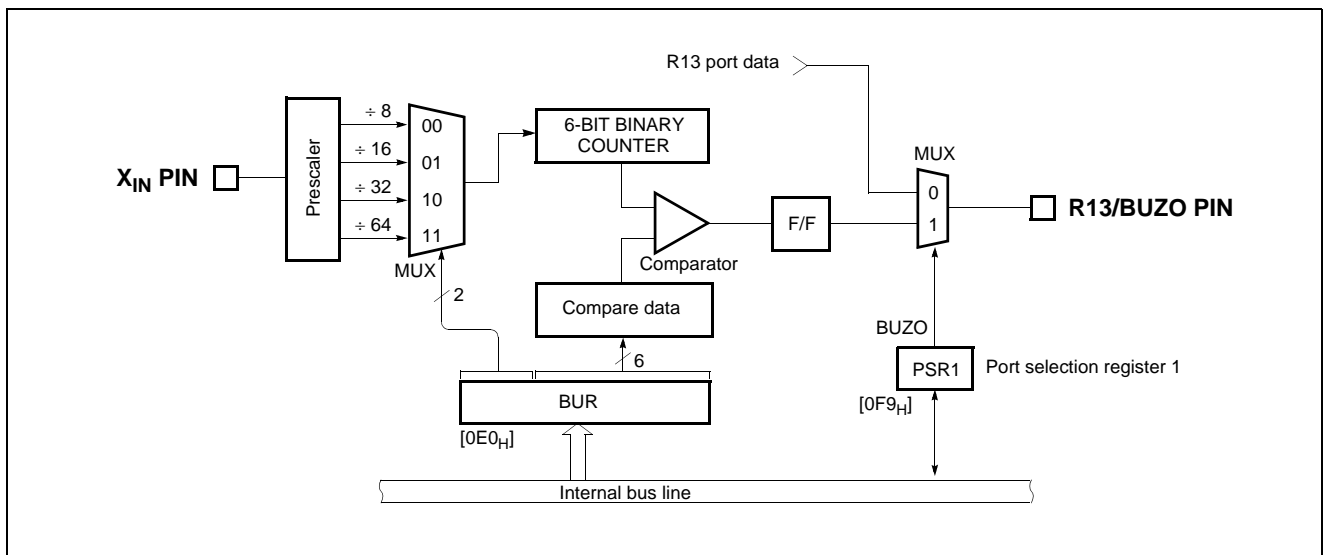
R13 port data

$X_{IN}$ PIN

Prescaler

÷ 8
÷ 16
÷ 32
÷ 64

00
01
10
11

MUX

2

6-BIT BINARY COUNTER

Comparator

Compare data

6

F/F

MUX

0
1

R13/BUZO PIN

BUZO

PSR1

Port selection register 1

BUR

$[0E0_H]$

$[0F9_H]$

Internal bus line